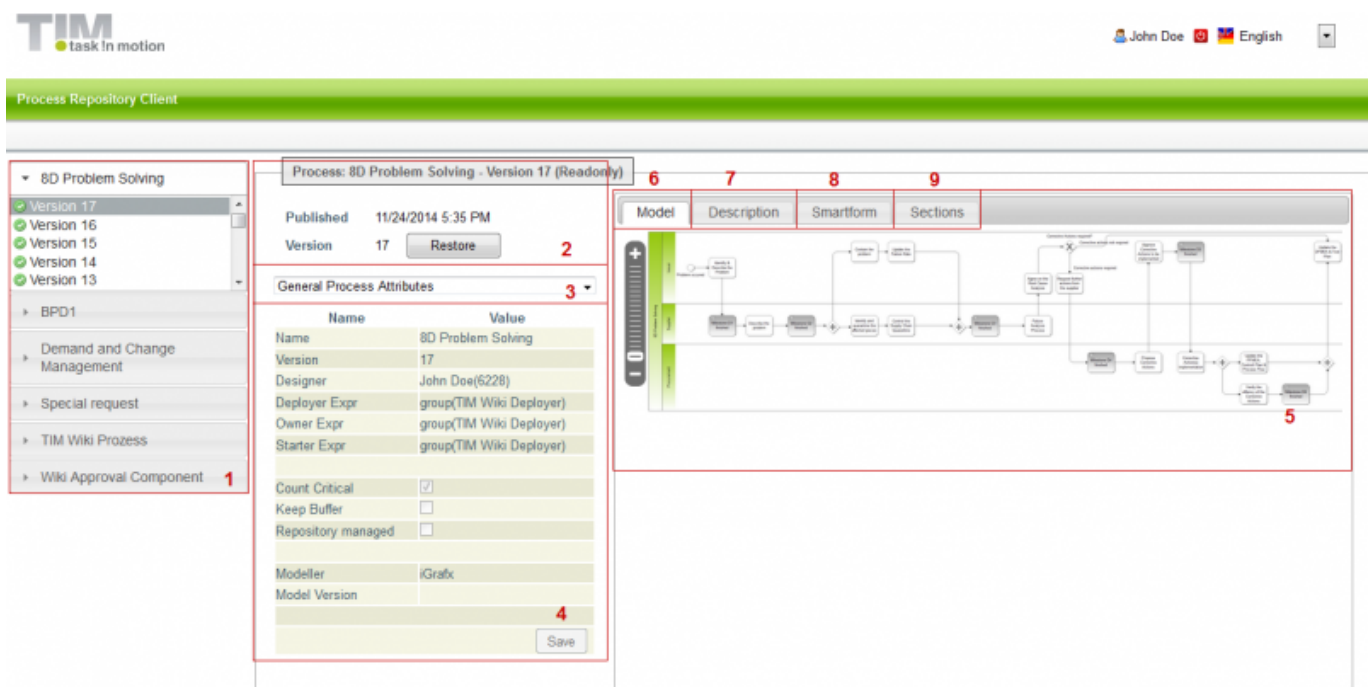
TIM task in motion

John Doe English

Process Repository Client

8D Problem Solving
Version 17
Version 16
Version 15
Version 14
Version 13

BPD1

Demand and Change Management

Special request

TIM Wiki Prozess

Wiki Approval Component 1

Process: 8D Problem Solving - Version 17 (Readonly)

Published 11/24/2014 5:35 PM

Version 17 Restore

2

General Process Attributes 3

| Name | Value |
|---|---|
| Name | 8D Problem Solving |
| Version | 17 |
| Designer | John Doe(6228) |
| Deployer Expr | group(TIM Wiki Deployer) |
| Owner Expr | group(TIM Wiki Deployer) |
| Starter Expr | group(TIM Wiki Deployer) |
| | |
| Count Critical | |
| Keep Buffer | |
| Repository managed | |
| | |
| Modeller | iGrafx |
| Model Version | |

4

Save

6 7 8 9

Model Description Smartform Sections

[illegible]

5